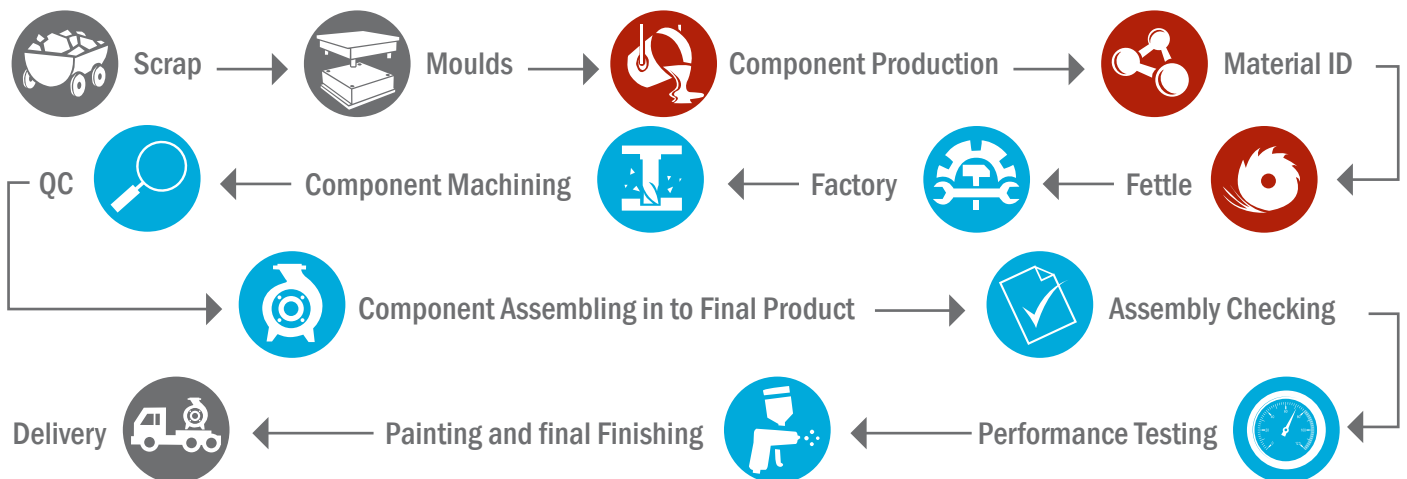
Scrap
Moulds
Component Production
Material ID

Fettle
Factory
Component Machining
QC

Component Assembling in to Final Product
Assembly Checking

Performance Testing
Painting and final Finishing
Delivery